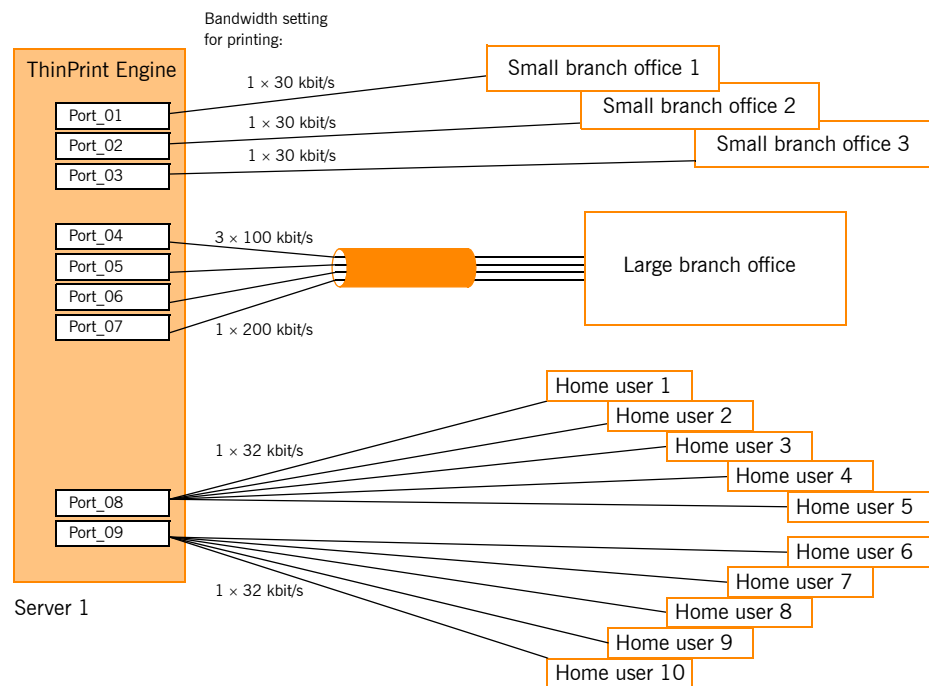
Bandwidth setting for printing:

ThinPrint Engine

Port_01
Port_02
Port_03
Port_04
Port_05
Port_06
Port_07
Port_08
Port_09

Server 1

$1 \times 30$ kbit/s
$1 \times 30$ kbit/s
$1 \times 30$ kbit/s

Small branch office 1
Small branch office 2
Small branch office 3

$3 \times 100$ kbit/s
$1 \times 200$ kbit/s

Large branch office

$1 \times 32$ kbit/s
$1 \times 32$ kbit/s

Home user 1
Home user 2
Home user 3
Home user 4
Home user 5
Home user 6
Home user 7
Home user 8
Home user 9
Home user 10